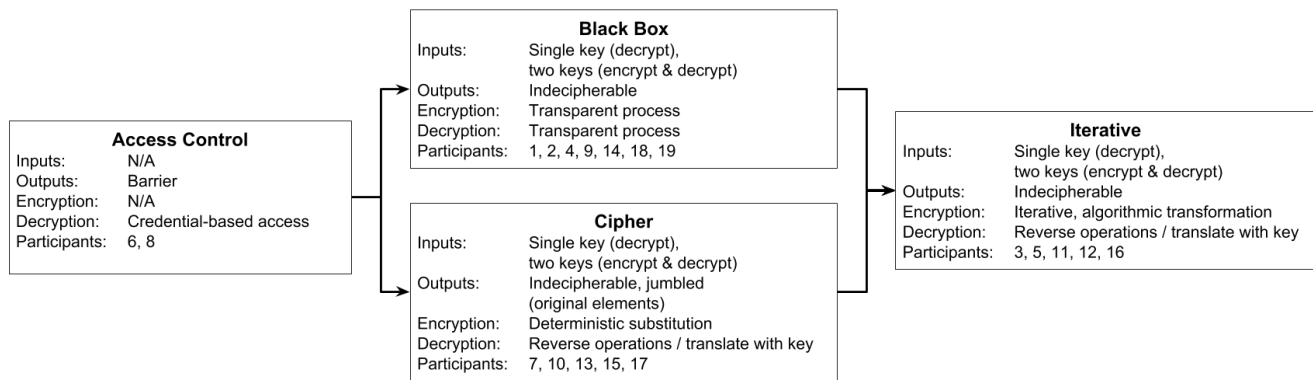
**Access Control**

| | |
|---|---|
| Inputs: | N/A |
| Outputs: | Barrier |
| Encryption: | N/A |
| Decryption: | Credential-based access |
| Participants: | 6, 8 |

**Black Box**

| | |
|---|---|
| Inputs: | Single key (decrypt), two keys (encrypt & decrypt) |
| Outputs: | Indecipherable |
| Encryption: | Transparent process |
| Decryption: | Transparent process |
| Participants: | 1, 2, 4, 9, 14, 18, 19 |

**Cipher**

| | |
|---|---|
| Inputs: | Single key (decrypt), two keys (encrypt & decrypt) |
| Outputs: | Indecipherable, jumbled (original elements) |
| Encryption: | Deterministic substitution |
| Decryption: | Reverse operations / translate with key |
| Participants: | 7, 10, 13, 15, 17 |

**Iterative**

| | |
|---|---|
| Inputs: | Single key (decrypt), two keys (encrypt & decrypt) |
| Outputs: | Indecipherable |
| Encryption: | Iterative, algorithmic transformation |
| Decryption: | Reverse operations / translate with key |
| Participants: | 3, 5, 11, 12, 16 |